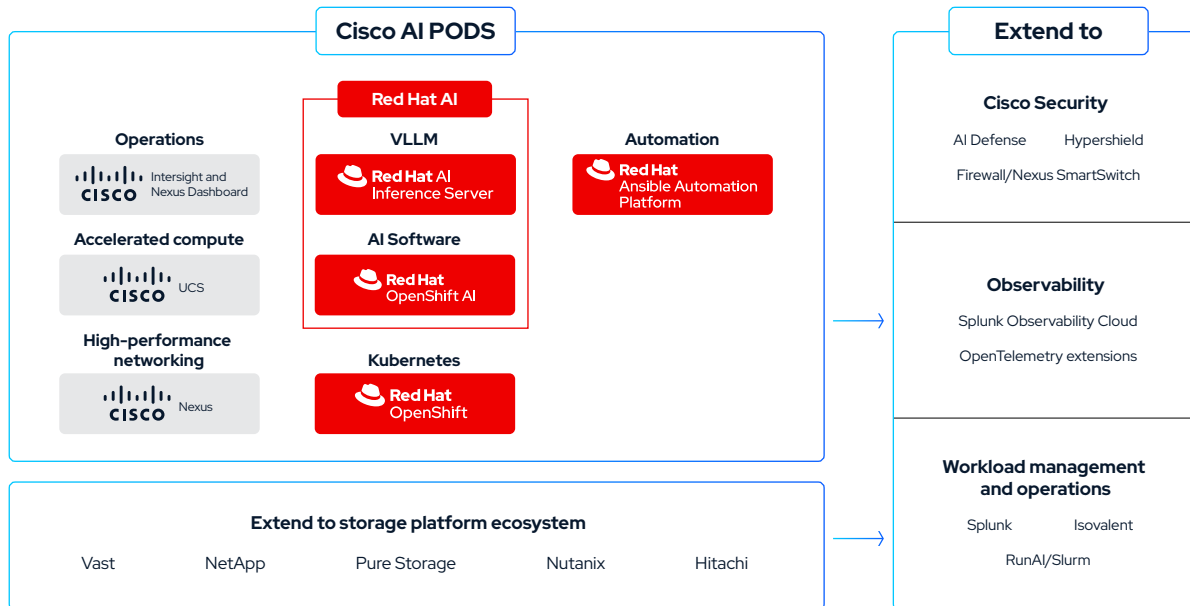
Cisco AI PODS

Operations

CISCO Intersight and Nexus Dashboard

Accelerated compute

CISCO UCS

High-performance networking

CISCO Nexus

Red Hat AI

VLLM

Red Hat AI Inference Server

AI Software

Red Hat OpenShift AI

Kubernetes

Red Hat OpenShift

Automation

Red Hat Ansible Automation Platform

Extend to storage platform ecosystem

Vast NetApp Pure Storage Nutanix Hitachi

Extend to

Cisco Security

AI Defense Hypershield

Firewall/Nexus SmartSwitch

Observability

Splunk Observability Cloud

OpenTelemetry extensions

Workload management and operations

Splunk Isovalent

RunAI/Slurm